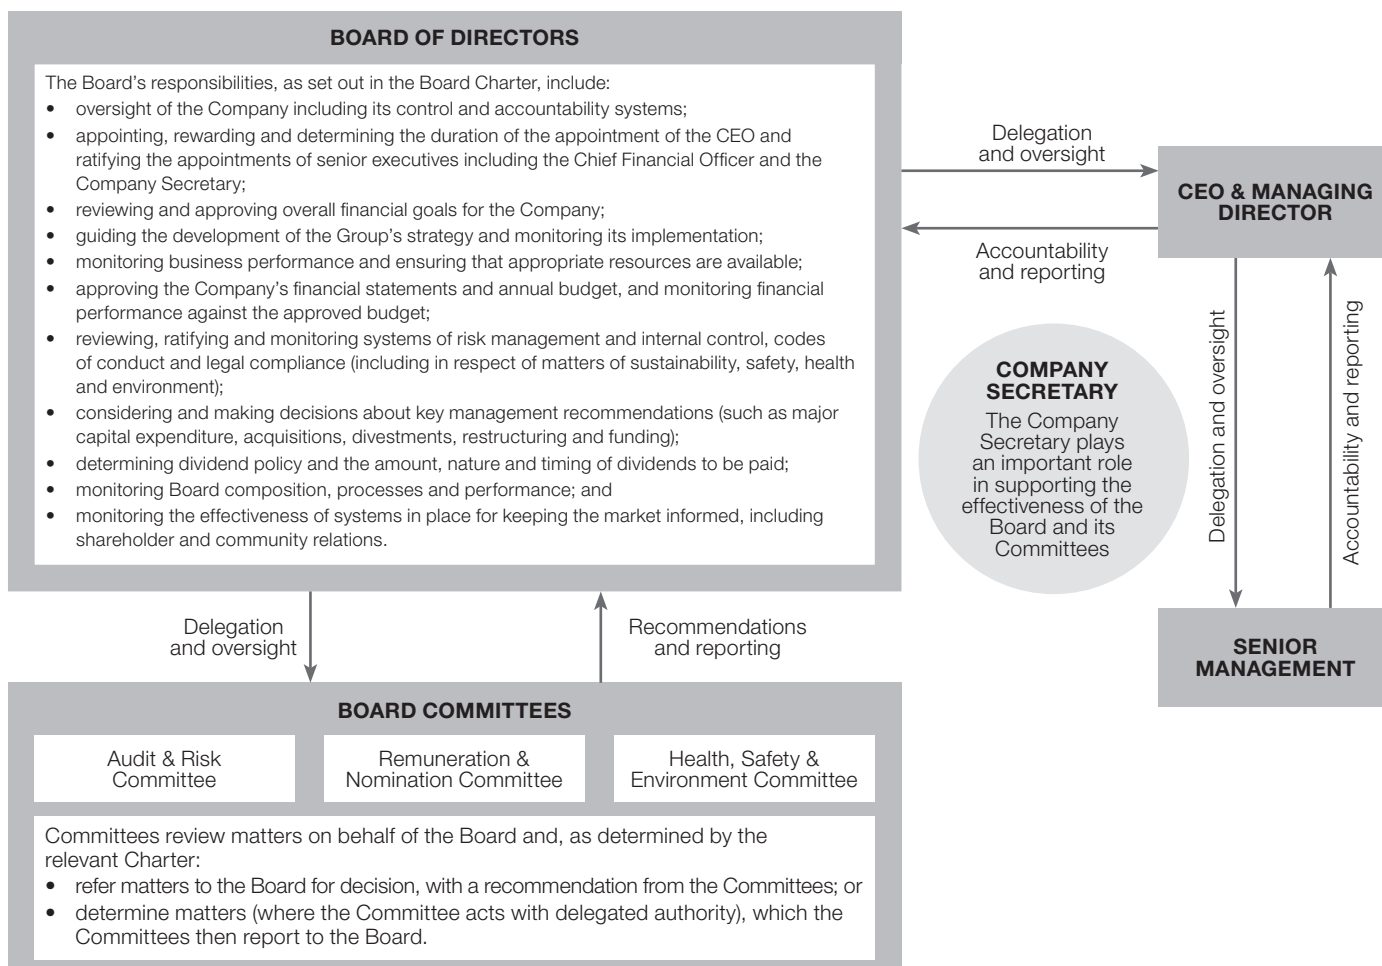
BOARD OF DIRECTORS

The Board's responsibilities, as set out in the Board Charter, include:
• oversight of the Company including its control and accountability systems;
• appointing, rewarding and determining the duration of the appointment of the CEO and ratifying the appointments of senior executives including the Chief Financial Officer and the Company Secretary;
• reviewing and approving overall financial goals for the Company;
• guiding the development of the Group's strategy and monitoring its implementation;
• monitoring business performance and ensuring that appropriate resources are available;
• approving the Company's financial statements and annual budget, and monitoring financial performance against the approved budget;
• reviewing, ratifying and monitoring systems of risk management and internal control, codes of conduct and legal compliance (including in respect of matters of sustainability, safety, health and environment);
• considering and making decisions about key management recommendations (such as major capital expenditure, acquisitions, divestments, restructuring and funding);
• determining dividend policy and the amount, nature and timing of dividends to be paid;
• monitoring Board composition, processes and performance; and
• monitoring the effectiveness of systems in place for keeping the market informed, including shareholder and community relations.

Delegation and oversight

Accountability and reporting

CEO & MANAGING DIRECTOR

COMPANY SECRETARY
The Company Secretary plays an important role in supporting the effectiveness of the Board and its Committees

Delegation and oversight

Accountability and reporting

SENIOR MANAGEMENT

Delegation and oversight

Recommendations and reporting

BOARD COMMITTEES

Audit & Risk Committee

Remuneration & Nomination Committee

Health, Safety & Environment Committee

Committees review matters on behalf of the Board and, as determined by the relevant Charter:
• refer matters to the Board for decision, with a recommendation from the Committees; or
• determine matters (where the Committee acts with delegated authority), which the Committees then report to the Board.